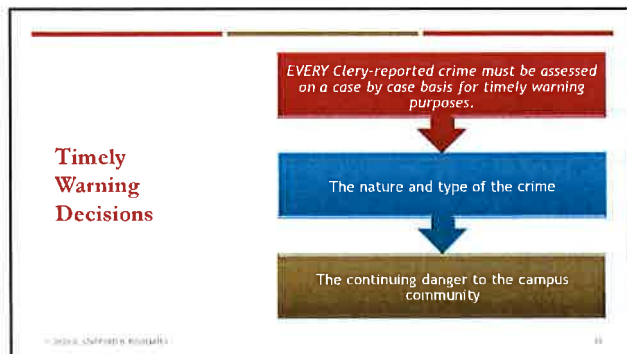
Timely Warning Decisions

EVERY Clery-reported crime must be assessed on a case by case basis for timely warning purposes.

The nature and type of the crime

The continuing danger to the campus community

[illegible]

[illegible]